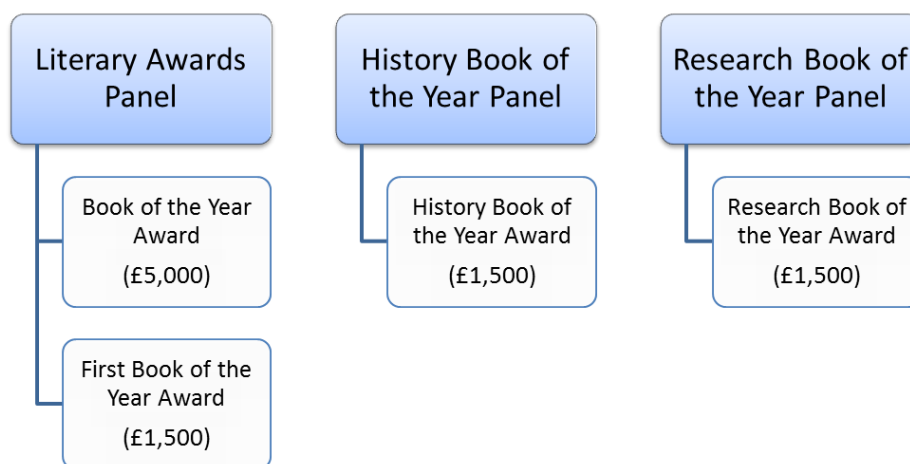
Literary Awards Panel

Book of the Year Award
(£5,000)

First Book of the Year Award
(£1,500)

History Book of the Year Panel

History Book of the Year Award
(£1,500)

Research Book of the Year Panel

Research Book of the Year Award
(£1,500)